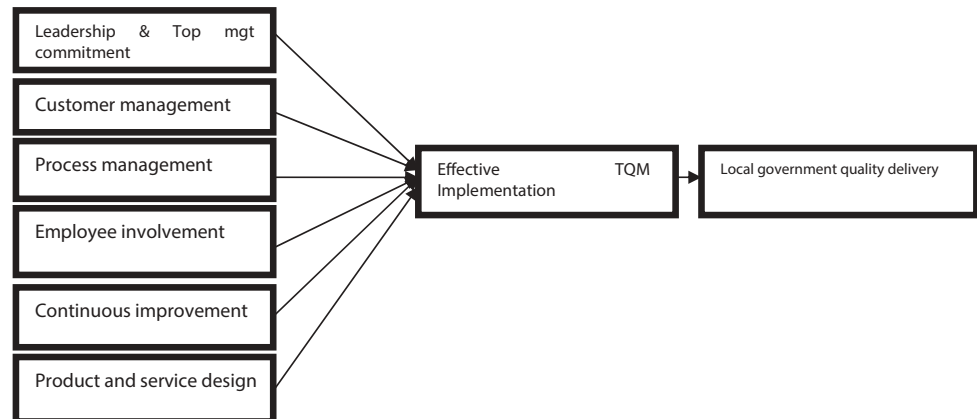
Leadership & Top mgt commitment

Customer management

Process management

Employee involvement

Continuous improvement

Product and service design

Effective TQM Implementation

Local government quality delivery